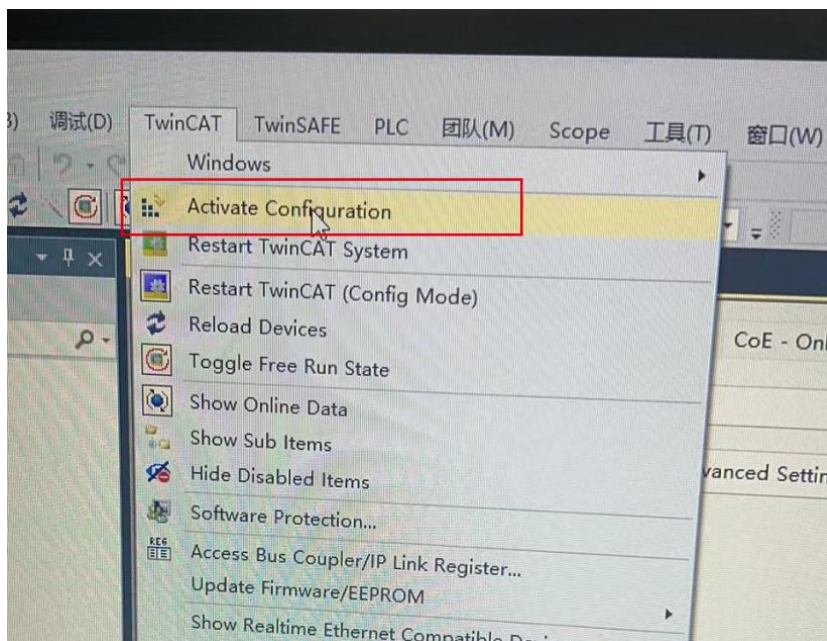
3) 调试(D) TwinCAT TwinSAFE PLC 团队(M) Scope 工具(T) 窗口(W)

Windows
Activate Configuration
Restart TwinCAT System
Restart TwinCAT (Config Mode)
Reload Devices
Toggle Free Run State
Show Online Data
Show Sub Items
Hide Disabled Items
Software Protection...
Access Bus Coupler/IP Link Register...
Update Firmware/EEPROM
Show Realtime Ethernet Compatible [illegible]

CoE - Onl
vanced Settir